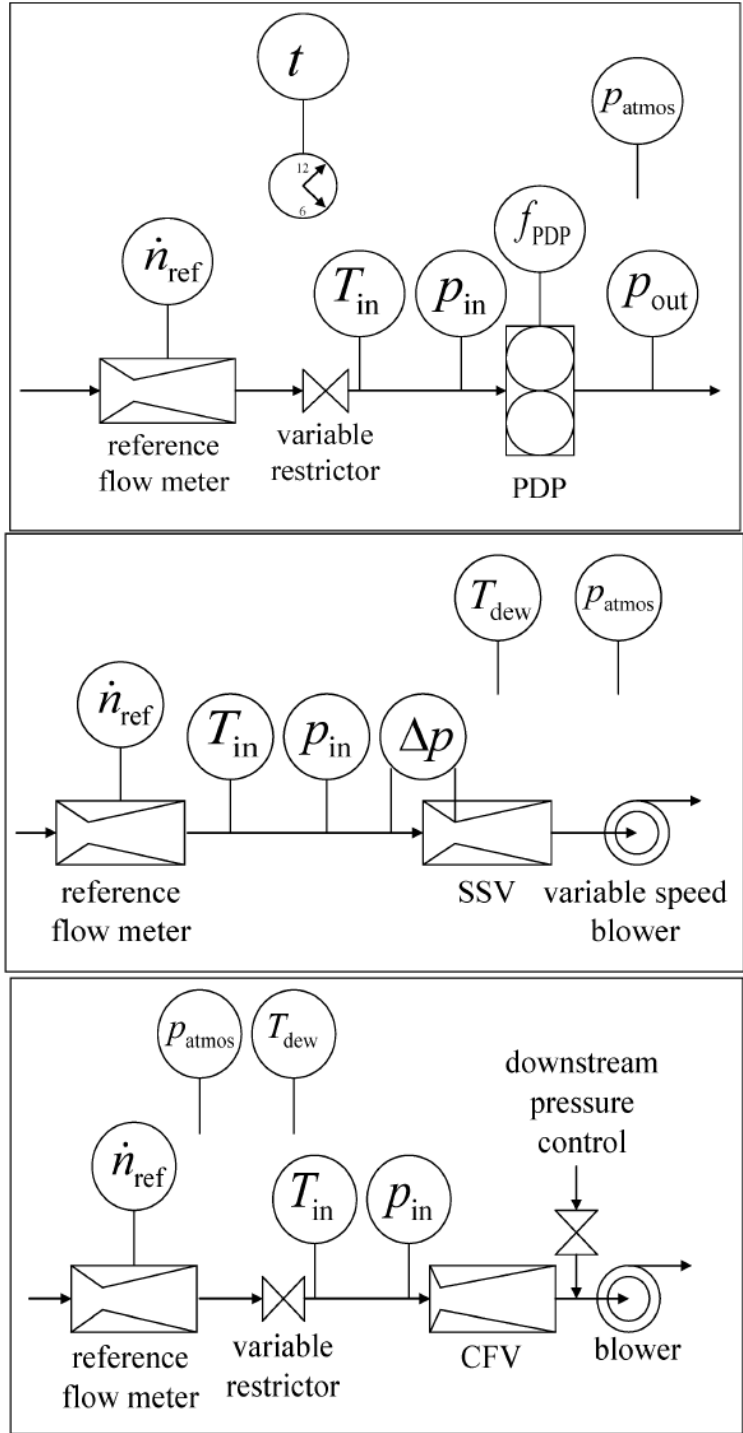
$t$

12

6

$p_{atmos}$

$\dot{n}_{ref}$

$T_{in}$

$p_{in}$

$f_{PDP}$

$p_{out}$

reference flow meter

variable restrictor

PDP

$T_{dew}$

$p_{atmos}$

$\dot{n}_{ref}$

$T_{in}$

$p_{in}$

$\Delta p$

reference flow meter

SSV

variable speed blower

$p_{atmos}$

$T_{dew}$

downstream pressure control

$\dot{n}_{ref}$

$T_{in}$

$p_{in}$

reference flow meter

variable restrictor

CFV

blower